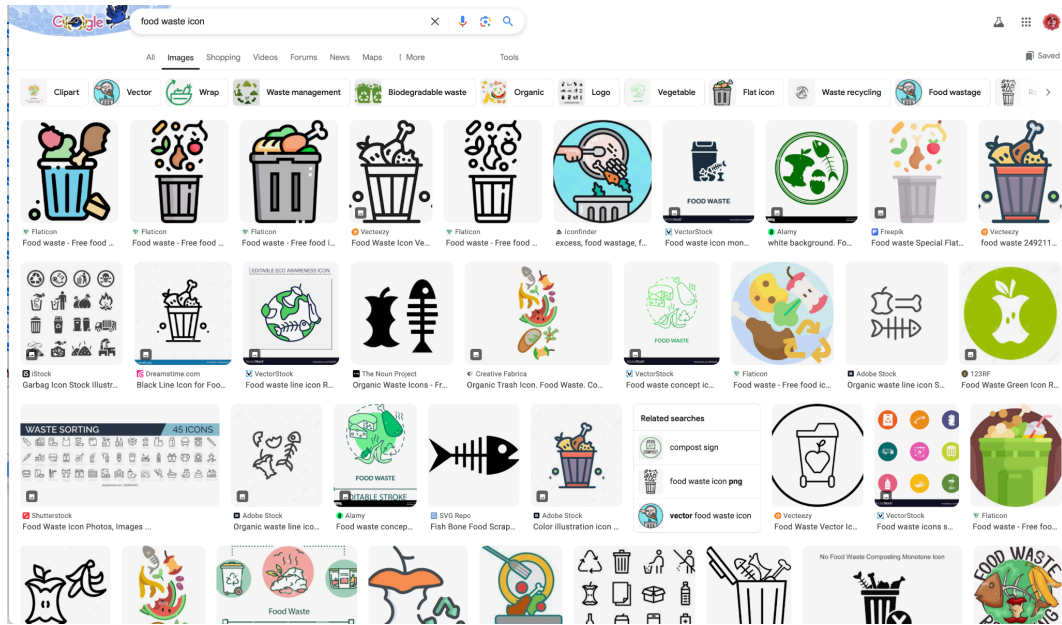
Google

food waste icon

All Images Shopping Videos Forums News Maps ⋮ More Tools

Saved

Clipart Vector Wrap Waste management Biodegradable waste Organic Logo Vegetable Flat icon Waste recycling Food wastage

Flaticon
Food waste - Free food ...

Flaticon
Food waste - Free food ...

Flaticon
Food waste - Free food i...

Vecteezy
Food Waste Icon Ve...

Flaticon
Food waste - Free food ...

Iconfinder
excess, food wastage, f...

FOOD WASTE
VectorStock
Food waste icon mon...

Alamy
white background. Fo...

Freepik
Food waste Special Flat...

Vecteezy
food waste 249211...

iStock
Garbag Icon Stock Illustr...

Dreamstime.com
Black Line Icon for Foo...

EDITABLE ECO AWARENESS ICON
VectorStock
Food waste line icon R...

The Noun Project
Organic Waste Icons - Fr...

Creative Fabrica
Organic Trash Icon. Food Waste. Co...

FOOD WASTE
VectorStock
Food waste concept ic...

Flaticon
Food waste - Free food ic...

Adobe Stock
Organic waste line icon S...

123RF
Food Waste Green Icon R...

WASTE SORTING 45 ICONS
Shutterstock
Food Waste Icon Photos, Images ...

Adobe Stock
Organic waste line ico...

FOOD WASTE
EDITABLE STROKE
Alamy
Food waste concep...

SVG Repo
Fish Bone Food Scrap...

Adobe Stock
Color illustration icon ...

Related searches
compost sign
food waste icon png
vector food waste icon

Vecteezy
Food Waste Vector Ic...

VectorStock
Food waste icons s...

Flaticon
Food waste - Free foo...

Food Waste

No Food Waste Composting Monotone Icon

FOOD WASTE